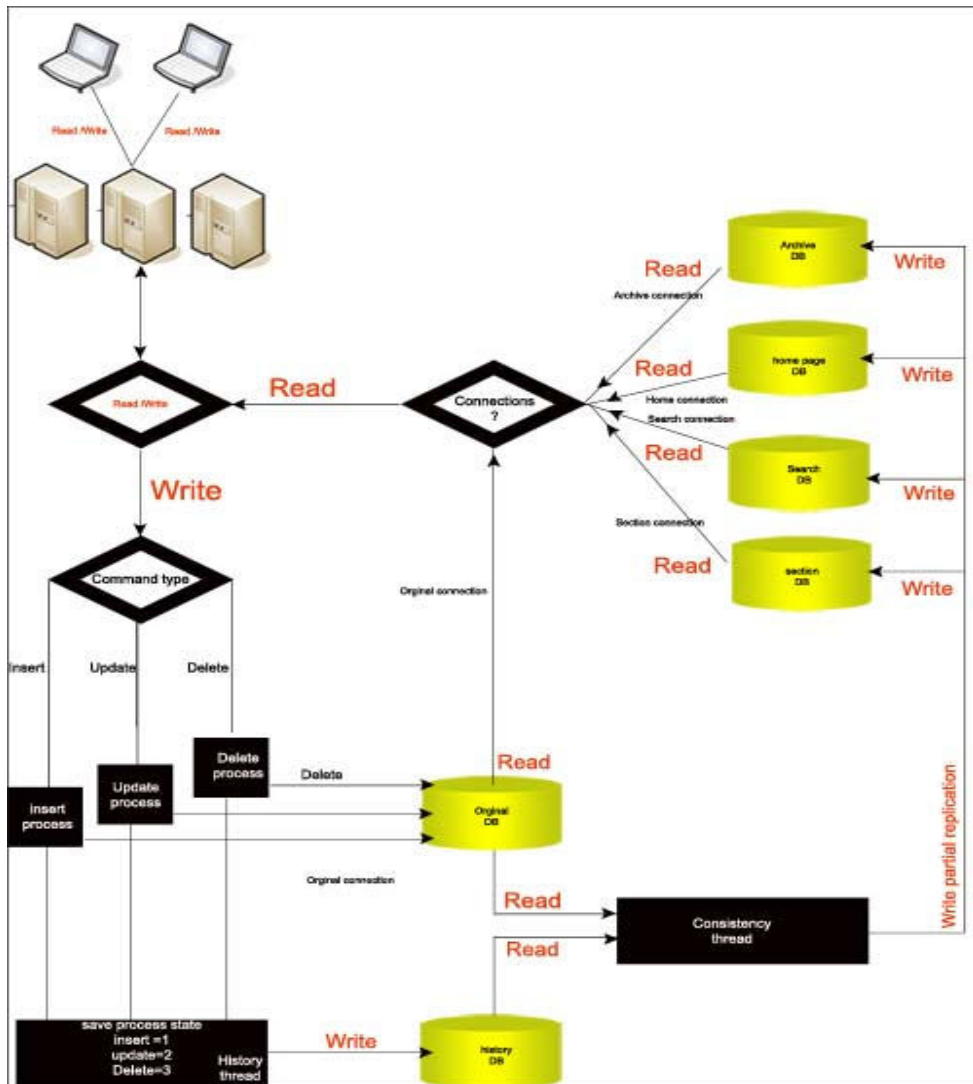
Read /Write
Read /Write

Read /Write
Read
Connections ?
Write
Command type
Insert
Update
Delete

Archive DB
home page DB
Search DB
section DB

Read
Archive connection
Read
Home connection
Search connection
Read
Section connection
Read

Write
Write
Write
Write

Orginal connection

Delete process
Update process
Insert process
Delete
Read
Orginal DB
Orginal connection
Read
Consistency thread
Read
Write partial replication

save process state
insert =1
update=2
Delete=3
History thread
Write
History DB